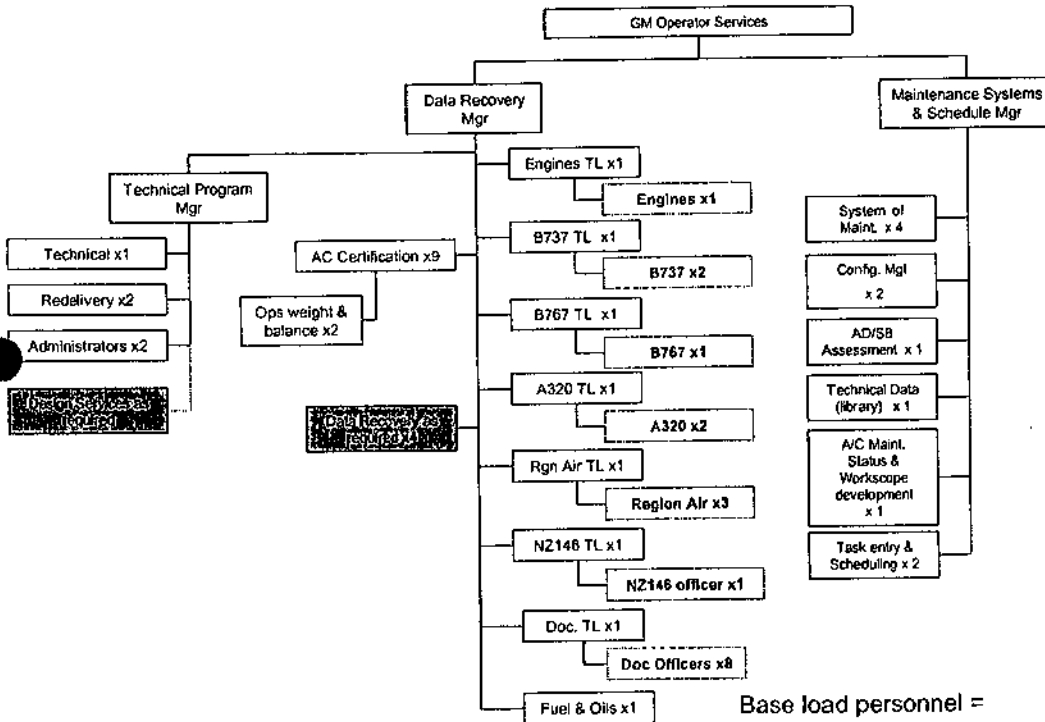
GM Operator Services

Data Recovery Mgr

Maintenance Systems & Schedule Mgr

Technical Program Mgr

Technical x1

Redelivery x2

Administrators x2

Design Services as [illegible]

AC Certification x9

Ops weight & balance x2

Data Recovery as required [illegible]

Engines TL x1

Engines x1

B737 TL x1

B737 x2

B767 TL x1

B767 x1

A320 TL x1

A320 x2

Rgn Air TL x1

Region Air x3

NZ146 TL x1

NZ146 officer x1

Doc. TL x1

Doc Officers x8

Fuel & Oils x1

System of Maint. x 4

Config. Mgt x 2

AD/SB Assessment x 1

Technical Data (library) x 1

A/C Maint. Status & Workscope development x 1

Task entry & Scheduling x 2

Base load personnel =